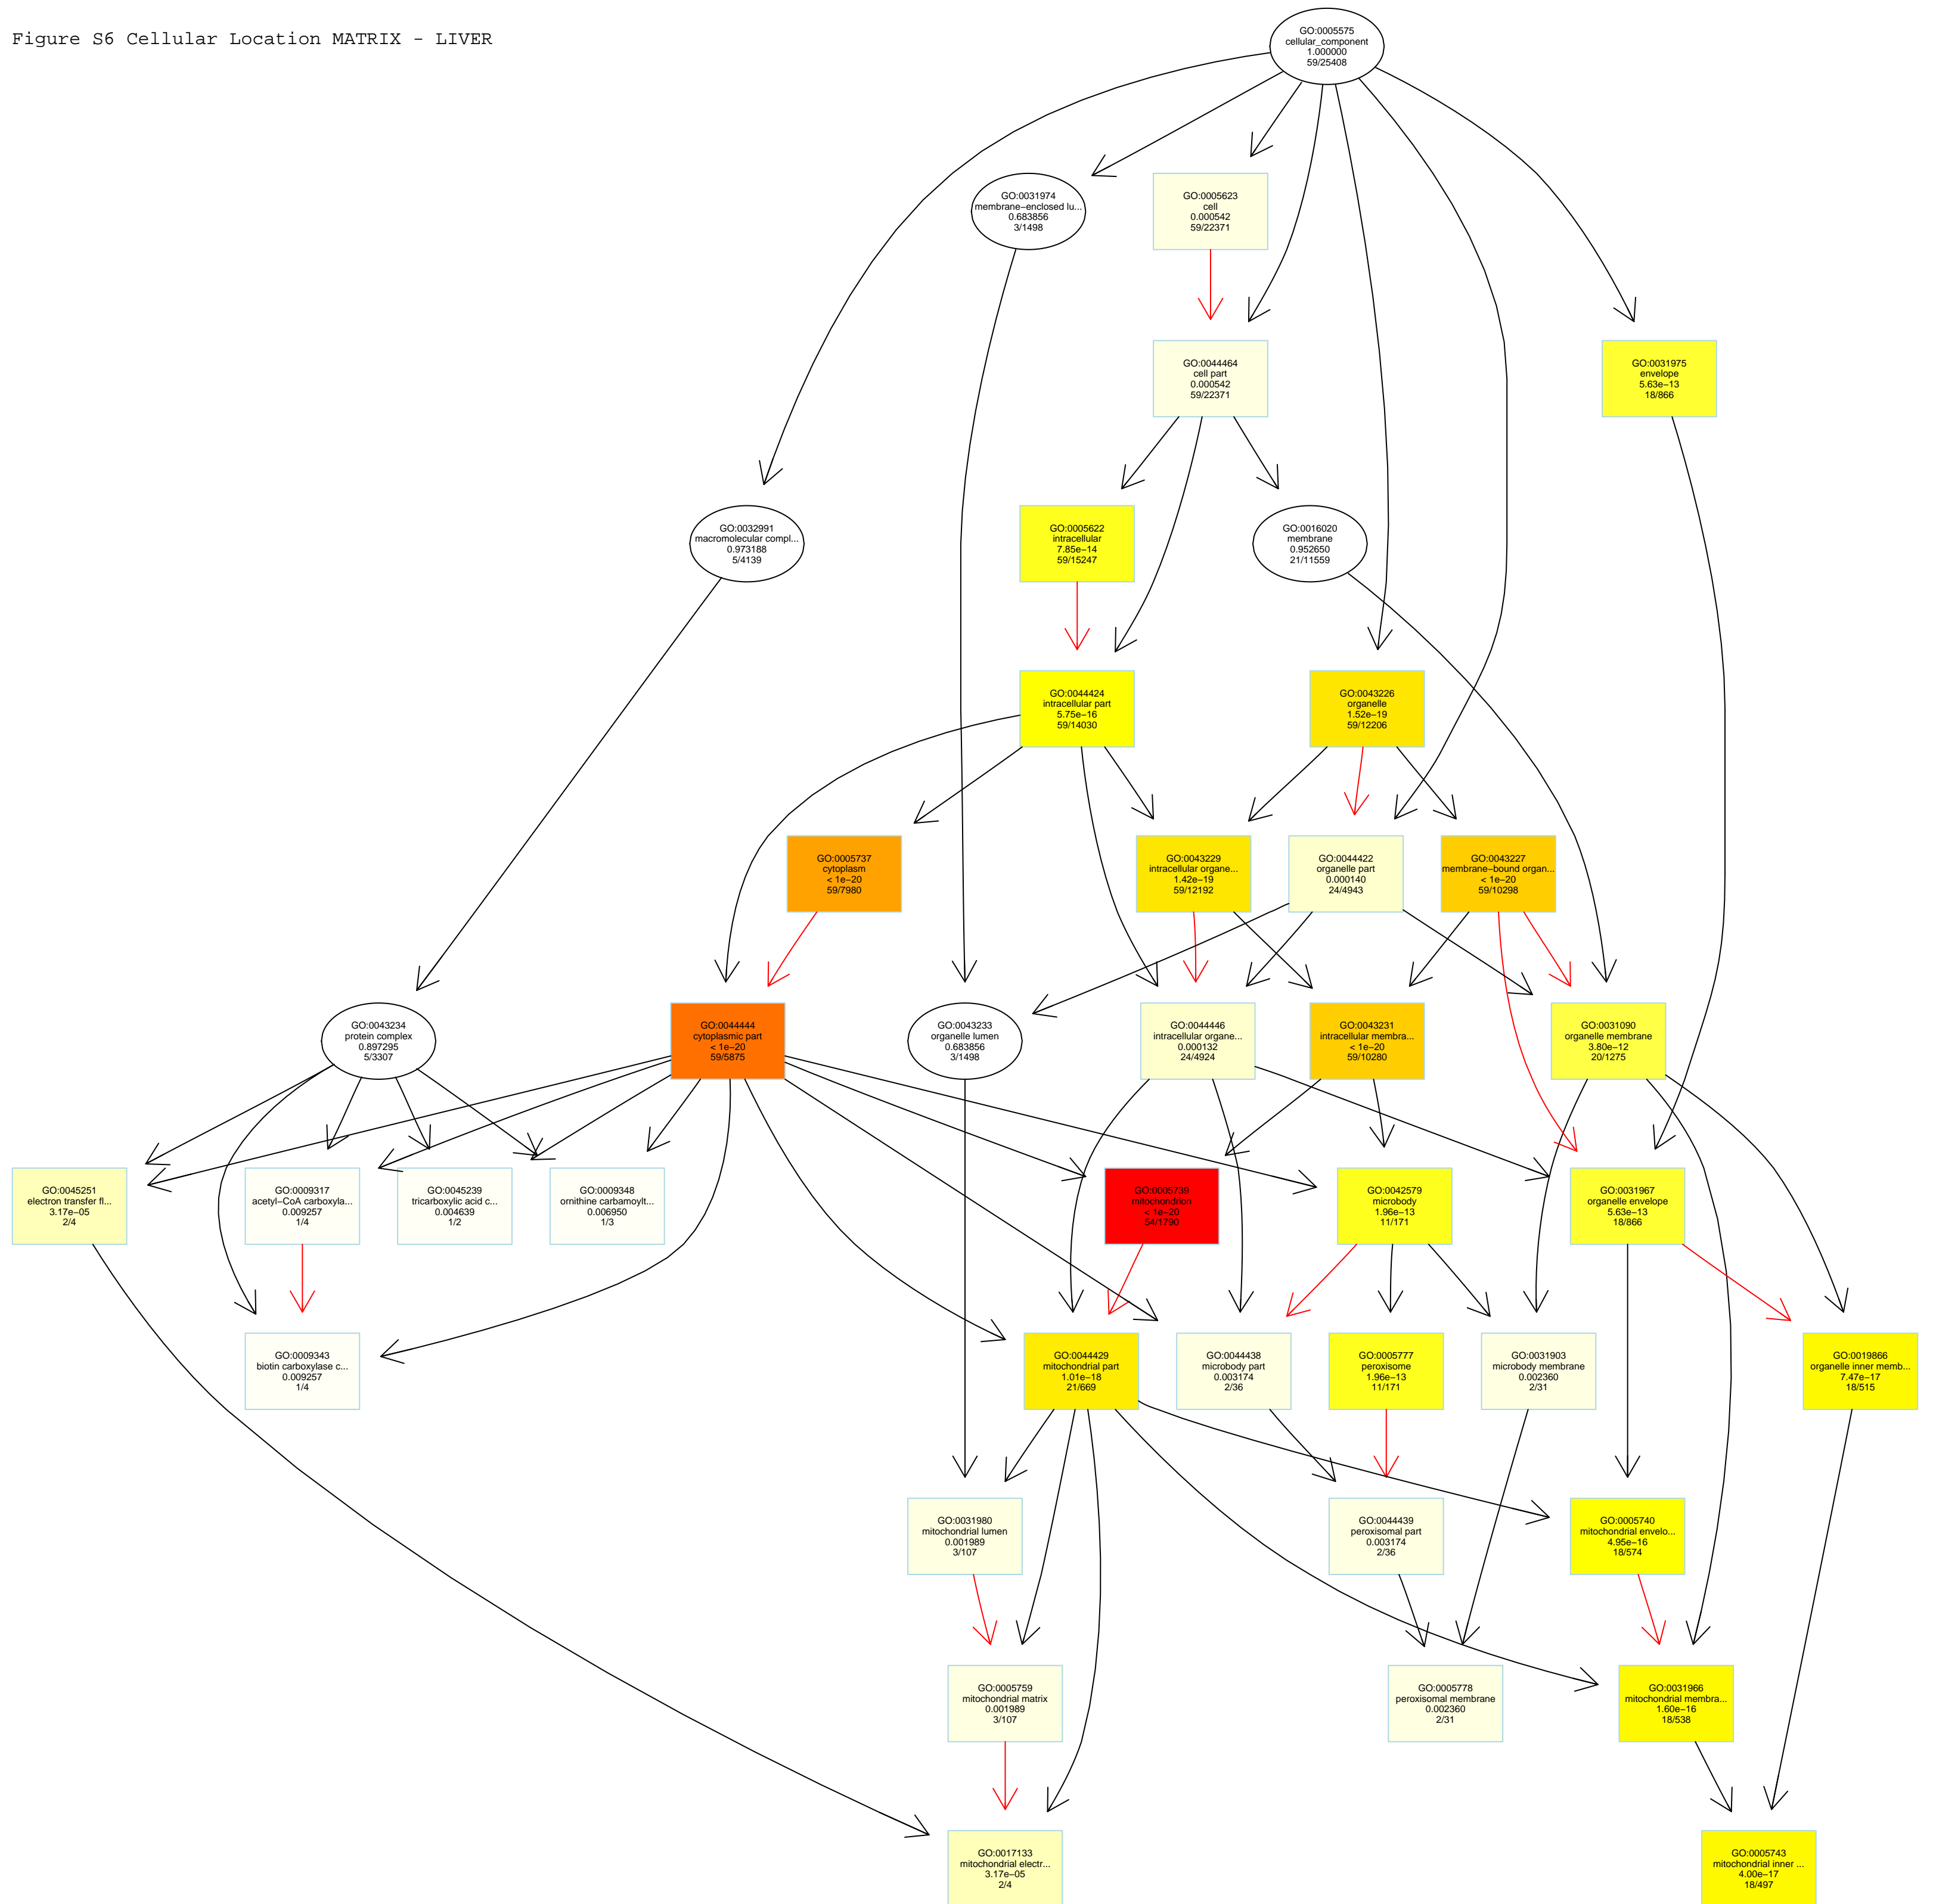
Figure S6 Cellular Location MATRIX - LIVER

GO:0005575
cellular_component
1.000000
59/25408

GO:0031974
membrane−enclosed lu...
0.683856
3/1498

GO:0005623
cell
0.000542
59/22371

GO:0044464
cell part
0.000542
59/22371

GO:0031975
envelope
5.63e−13
18/866

GO:0032991
macromolecular compl...
0.973188
5/4139

GO:0005622
intracellular
7.85e−14
59/15247

GO:0016020
membrane
0.952650
21/11559

GO:0044424
intracellular part
5.75e−16
59/14030

GO:0043226
organelle
1.52e−19
59/12206

GO:0005737
cytoplasm
< 1e−20
59/7980

GO:0043229
intracellular organe...
1.42e−19
59/12192

GO:0044422
organelle part
0.000140
24/4943

GO:0043227
membrane−bound organ...
< 1e−20
59/10298

GO:0043234
protein complex
0.897295
5/3307

GO:0044444
cytoplasmic part
< 1e−20
59/5875

GO:0043233
organelle lumen
0.683856
3/1498

GO:0044446
intracellular organe...
0.000132
24/4924

GO:0043231
intracellular membra...
< 1e−20
59/10280

GO:0031090
organelle membrane
3.80e−12
20/1275

GO:0045251
electron transfer fl...
3.17e−05
2/4

GO:0009317
acetyl−CoA carboxyla...
0.009257
1/4

GO:0045239
tricarboxylic acid c...
0.004639
1/2

GO:0009348
ornithine carbamoylt...
0.006950
1/3

GO:0005739
mitochondrion
< 1e−20
54/1790

GO:0042579
microbody
1.96e−13
11/171

GO:0031967
organelle envelope
5.63e−13
18/866

GO:0009343
biotin carboxylase c...
0.009257
1/4

GO:0044429
mitochondrial part
1.01e−18
21/669

GO:0044438
microbody part
0.003174
2/36

GO:0005777
peroxisome
1.96e−13
11/171

GO:0031903
microbody membrane
0.002360
2/31

GO:0019866
organelle inner memb...
7.47e−17
18/515

GO:0031980
mitochondrial lumen
0.001989
3/107

GO:0044439
peroxisomal part
0.003174
2/36

GO:0005740
mitochondrial envelo...
4.95e−16
18/574

GO:0005759
mitochondrial matrix
0.001989
3/107

GO:0005778
peroxisomal membrane
0.002360
2/31

GO:0031966
mitochondrial membra...
1.60e−16
18/538

GO:0017133
mitochondrial electr...
3.17e−05
2/4

GO:0005743
mitochondrial inner ...
4.00e−17
18/497